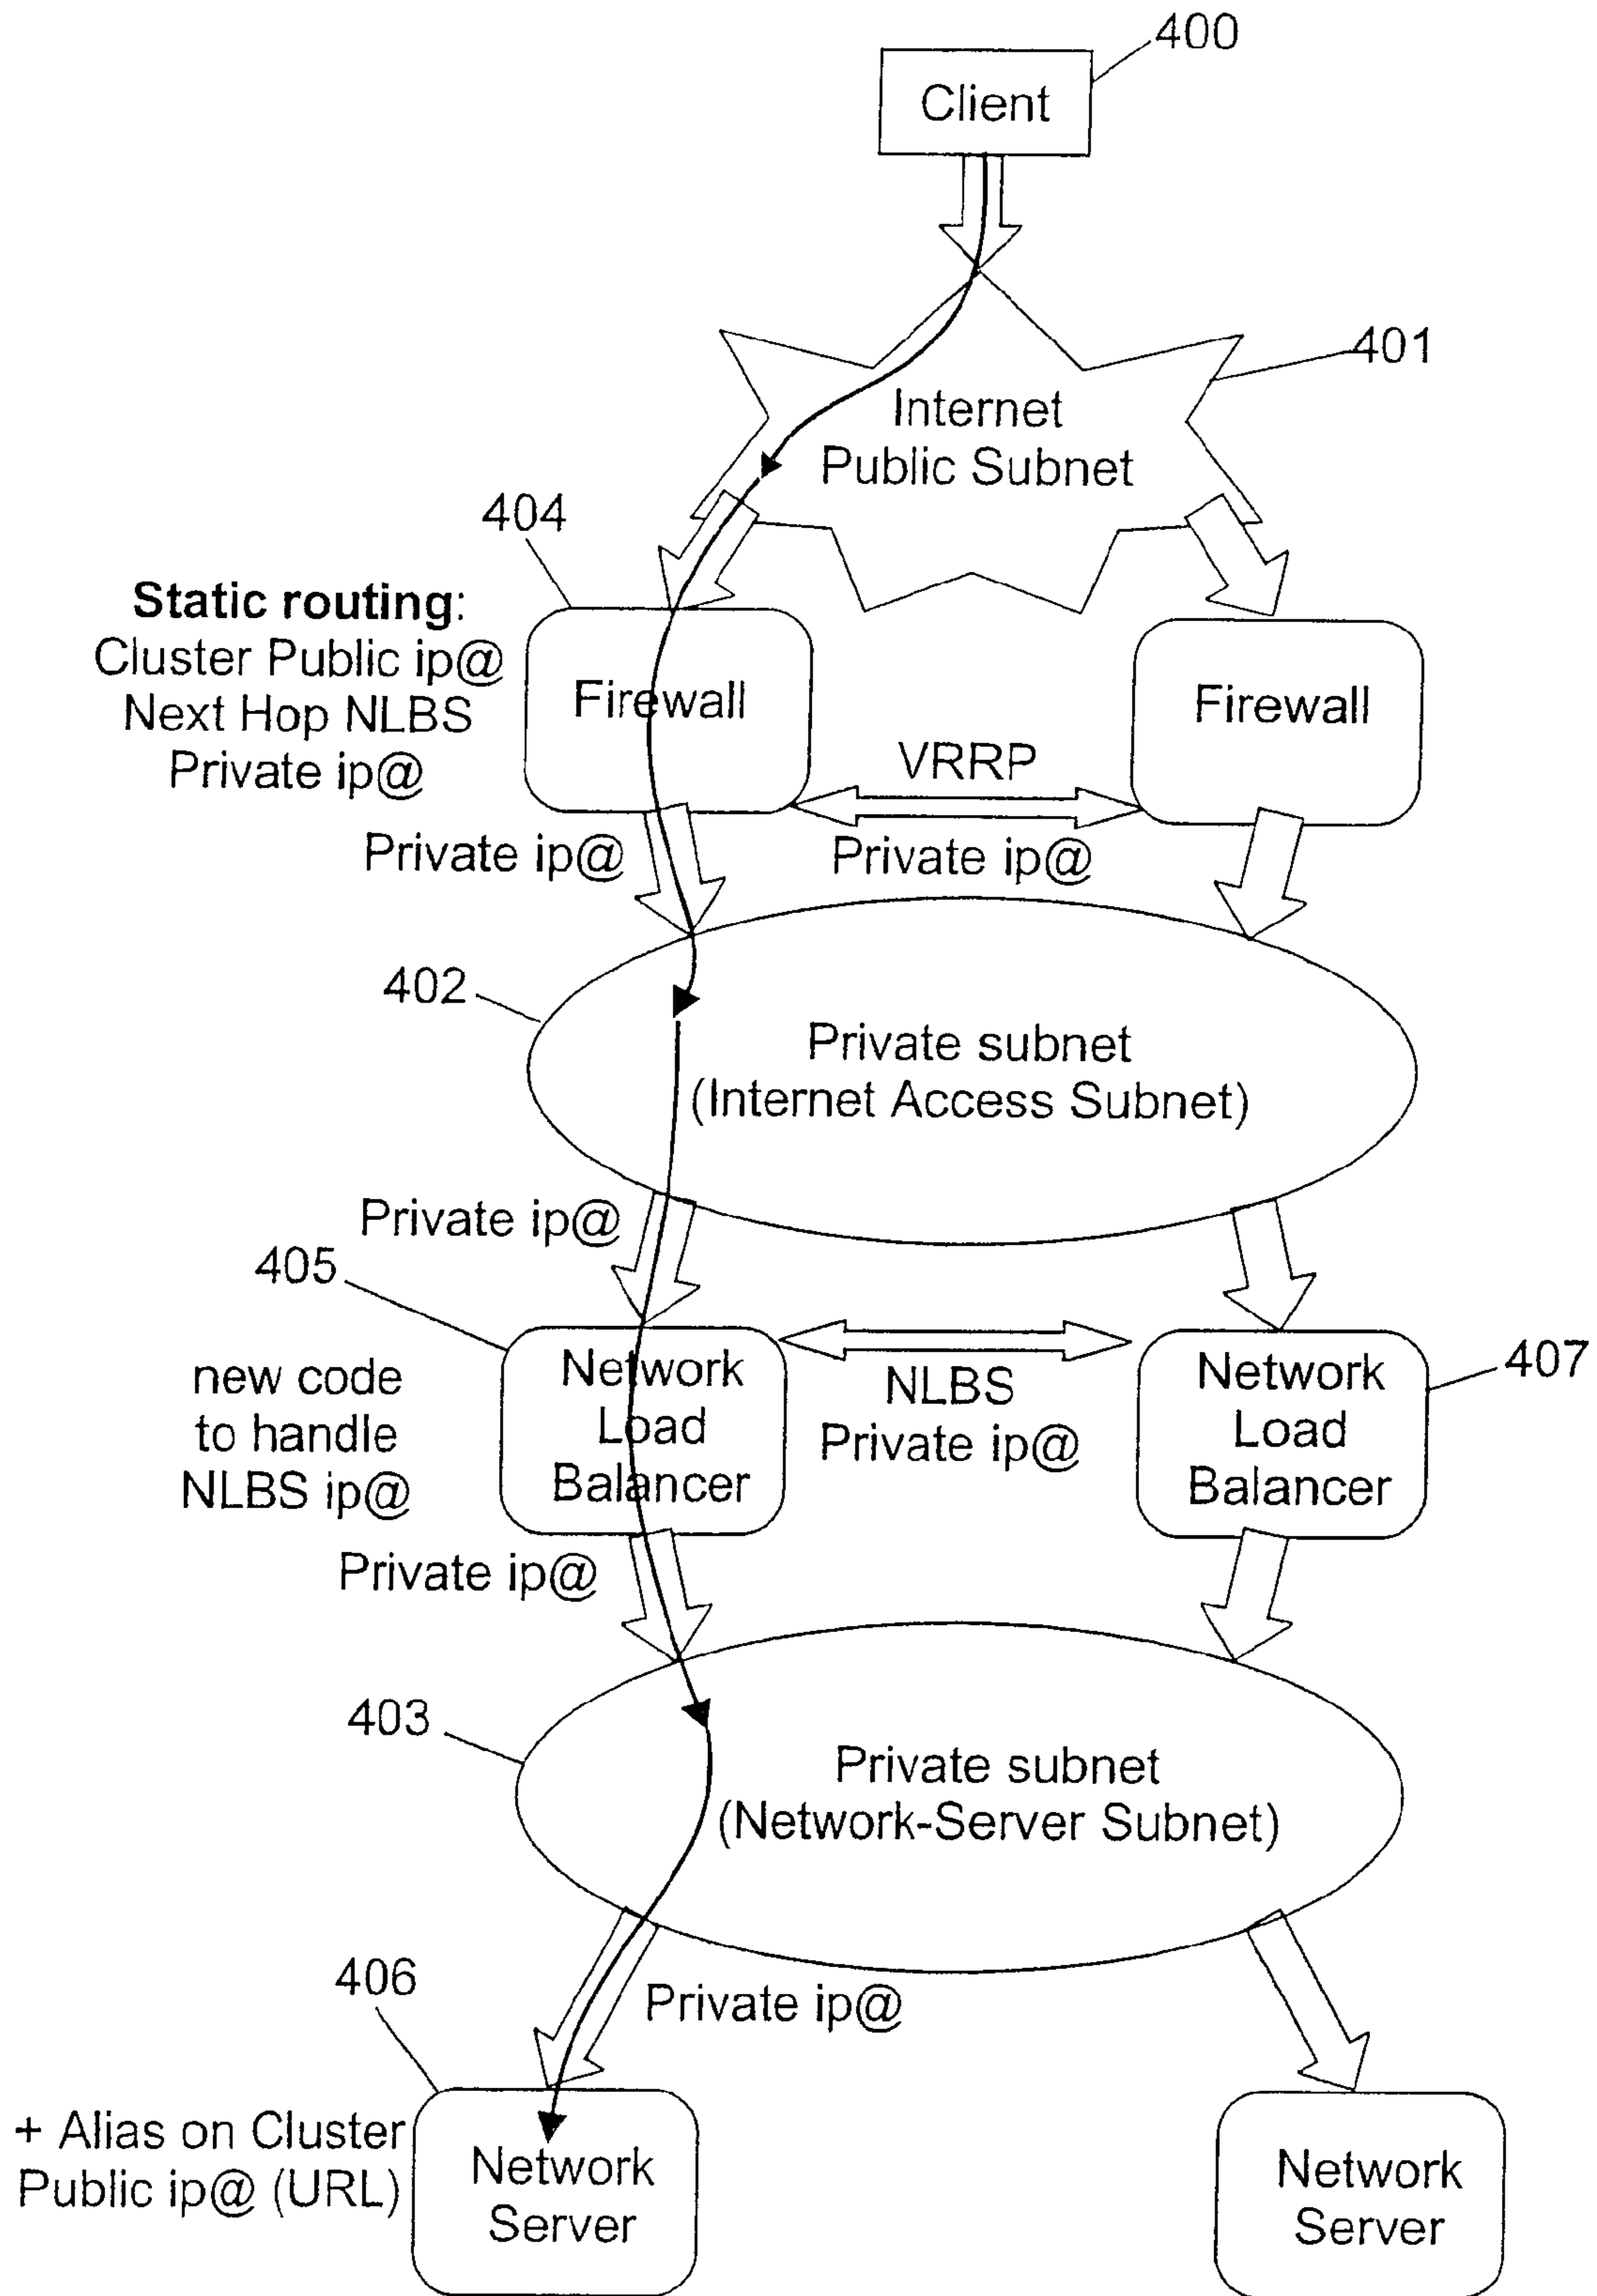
400
Client

401
Internet
Public Subnet

404
Static routing:
Cluster Public ip@
Next Hop NLBS
Private ip@

Firewall

Firewall

VRRP

Private ip@

Private ip@

402

Private subnet
(Internet Access Subnet)

Private ip@

405

new code
to handle
NLBS ip@

Network
Load
Balancer

NLBS
Private ip@

Network
Load
Balancer

407

Private ip@

403

Private subnet
(Network-Server Subnet)

406

Private ip@

+ Alias on Cluster
Public ip@ (URL)

Network
Server

Network
Server